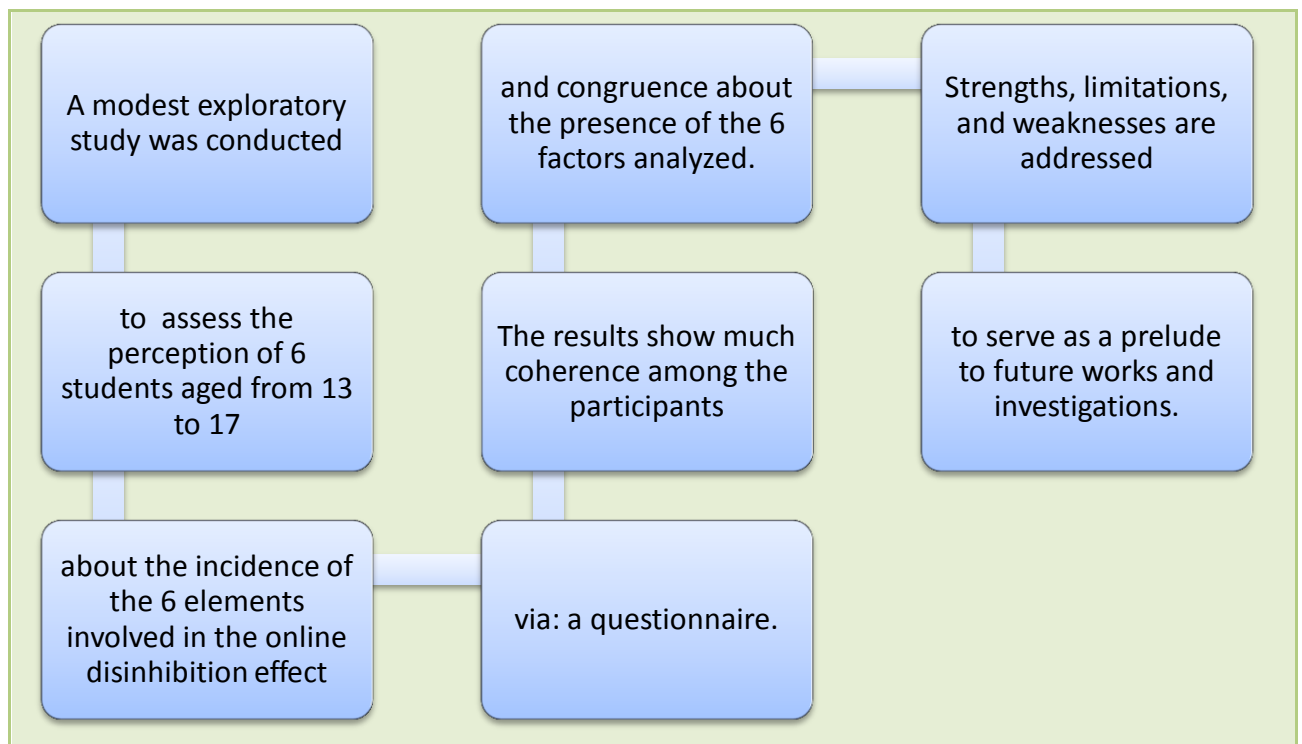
A modest exploratory study was conducted

to assess the perception of 6 students aged from 13 to 17

about the incidence of the 6 elements involved in the online disinhibition effect

via: a questionnaire.

The results show much coherence among the participants

and congruence about the presence of the 6 factors analyzed.

Strengths, limitations, and weaknesses are addressed

to serve as a prelude to future works and investigations.